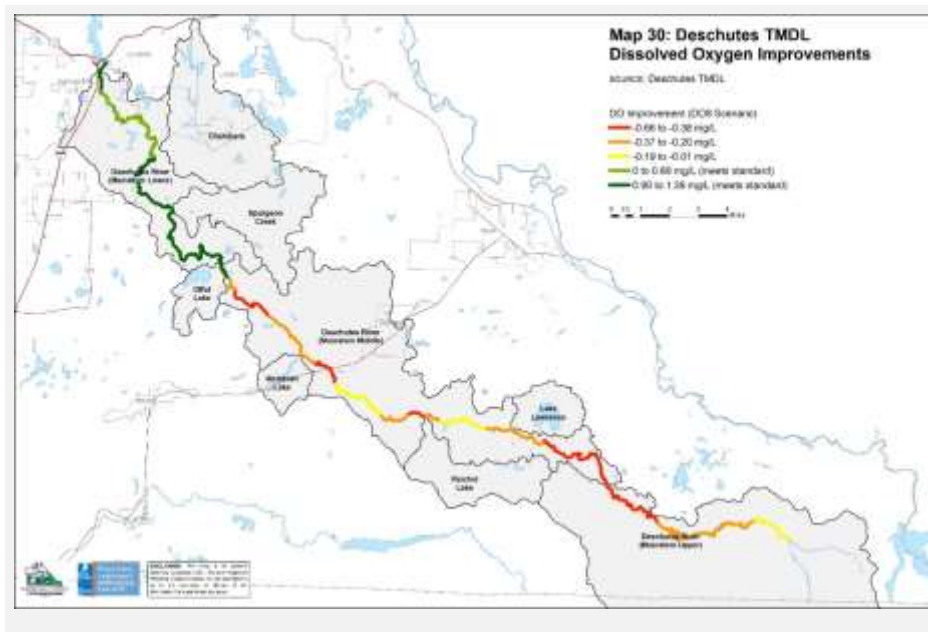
Map 30: Deschutes TMDL Dissolved Oxygen Improvements

source: Deschutes TMDL

DO Improvement (DO8 Scenario)
-0.66 to -0.38 mg/L
-0.37 to -0.20 mg/L
-0.19 to -0.01 mg/L
0 to 0.89 mg/L (meets standard)
0.90 to 1.36 mg/L (meets standard)

Chambers

Deschutes River (Mouth)

Spurgeon Creek

Offutt Lake

Deschutes River (Monarch Middle)

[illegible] Lake

Lake Lawrence

Reichel Lake

Deschutes River (Monarch Upper)

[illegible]